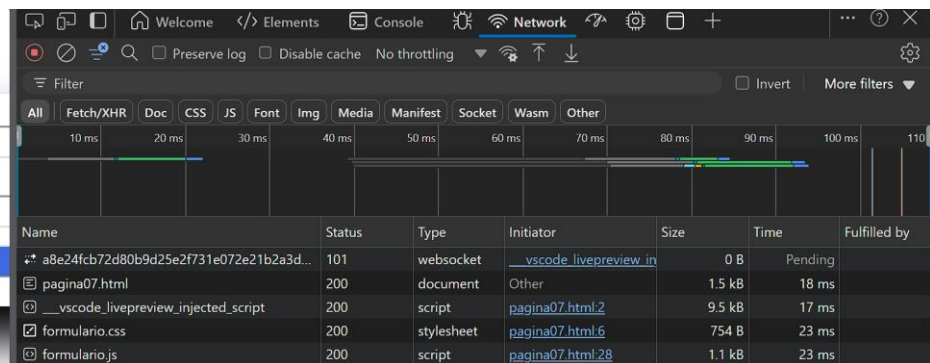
Welcome </> Elements Console Network + ··· ? X

Preserve log Disable cache No throttling

Filter Invert More filters

All Fetch/XHR Doc CSS JS Font Img Media Manifest Socket Wasm Other

10 ms 20 ms 30 ms 40 ms 50 ms 60 ms 70 ms 80 ms 90 ms 100 ms 110

| Name | Status | Type | Initiator | Size | Time | Fulfilled by |
|---|---|---|---|---|---|---|
| a8e24fcb72d80b9d25e2f731e072e21b2a3d... | 101 | websocket | __vscode_livepreview_in | 0 B | Pending | |
| pagina07.html | 200 | document | Other | 1.5 kB | 18 ms | |
| __vscode_livepreview_injected_script | 200 | script | pagina07.html:2 | 9.5 kB | 17 ms | |
| formulario.css | 200 | stylesheet | pagina07.html:6 | 754 B | 23 ms | |
| formulario.js | 200 | script | pagina07.html:28 | 1.1 kB | 23 ms | |